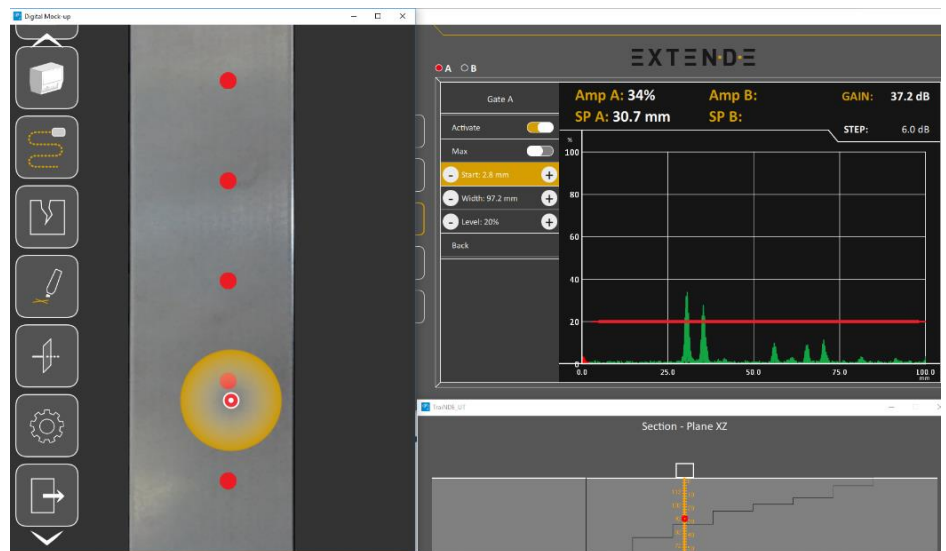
Digital Mock-up

EXTENDE

A B

Gate A

Activate

Max

Start: 2.8 mm

Width: 97.2 mm

Level: 20%

Back

Amp A: 34%
SP A: 30.7 mm

Amp B:
SP B:

GAIN: 37.2 dB

STEP: 6.0 dB

%
100
80
60
40
20
0

0.0
25.0
50.0
75.0
100.0
mm

TraiNDE_UT

Section - Plane XZ